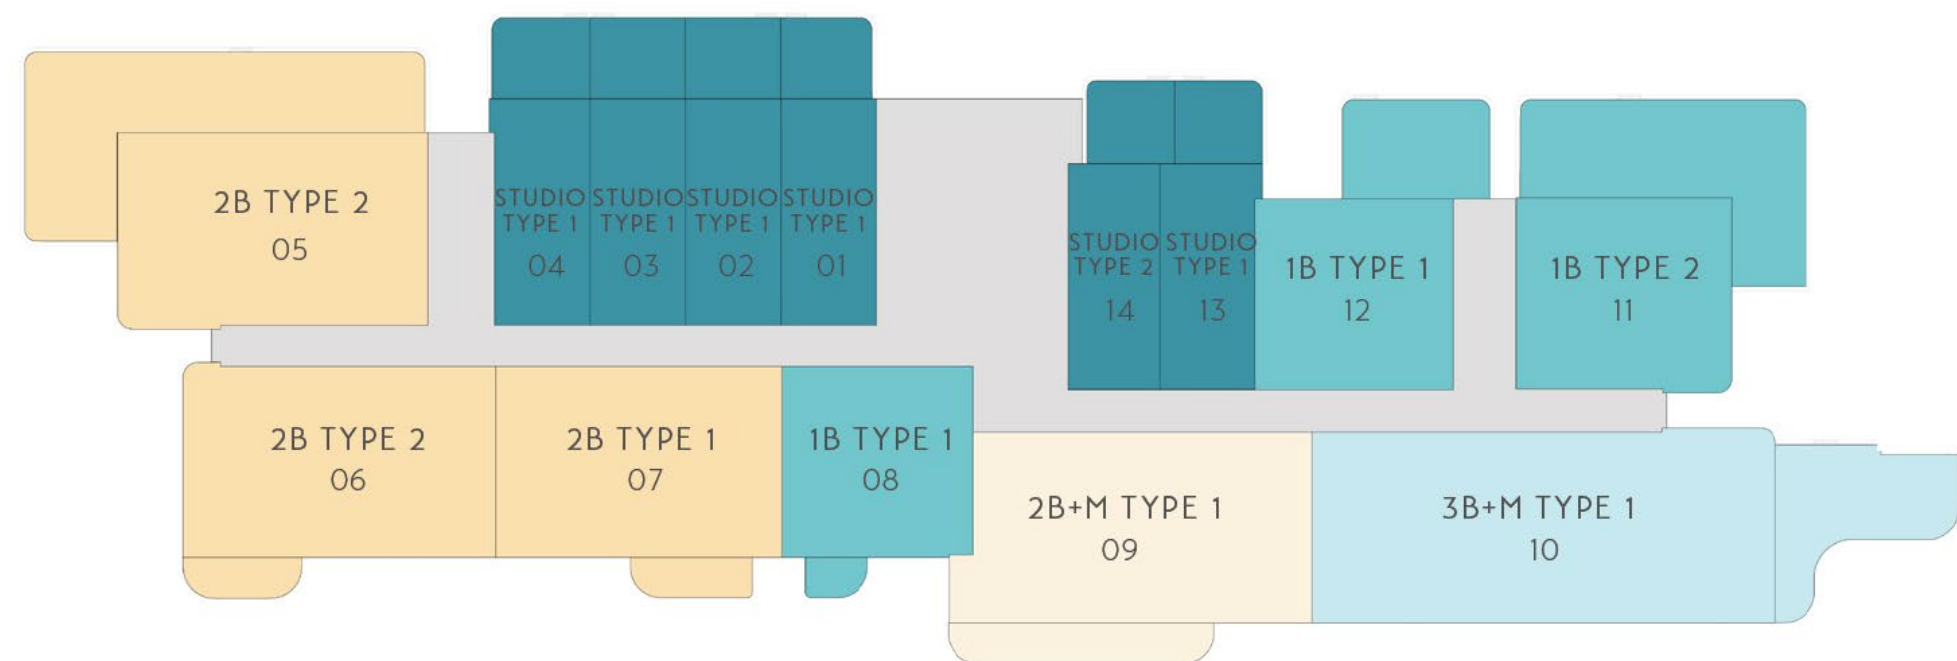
2B TYPE 2
05

STUDIO TYPE 1
04

STUDIO TYPE 1
03

STUDIO TYPE 1
02

STUDIO TYPE 1
01

STUDIO TYPE 2
14

STUDIO TYPE 1
13

1B TYPE 1
12

1B TYPE 2
11

2B TYPE 2
06

2B TYPE 1
07

1B TYPE 1
08

2B+M TYPE 1
09

3B+M TYPE 1
10